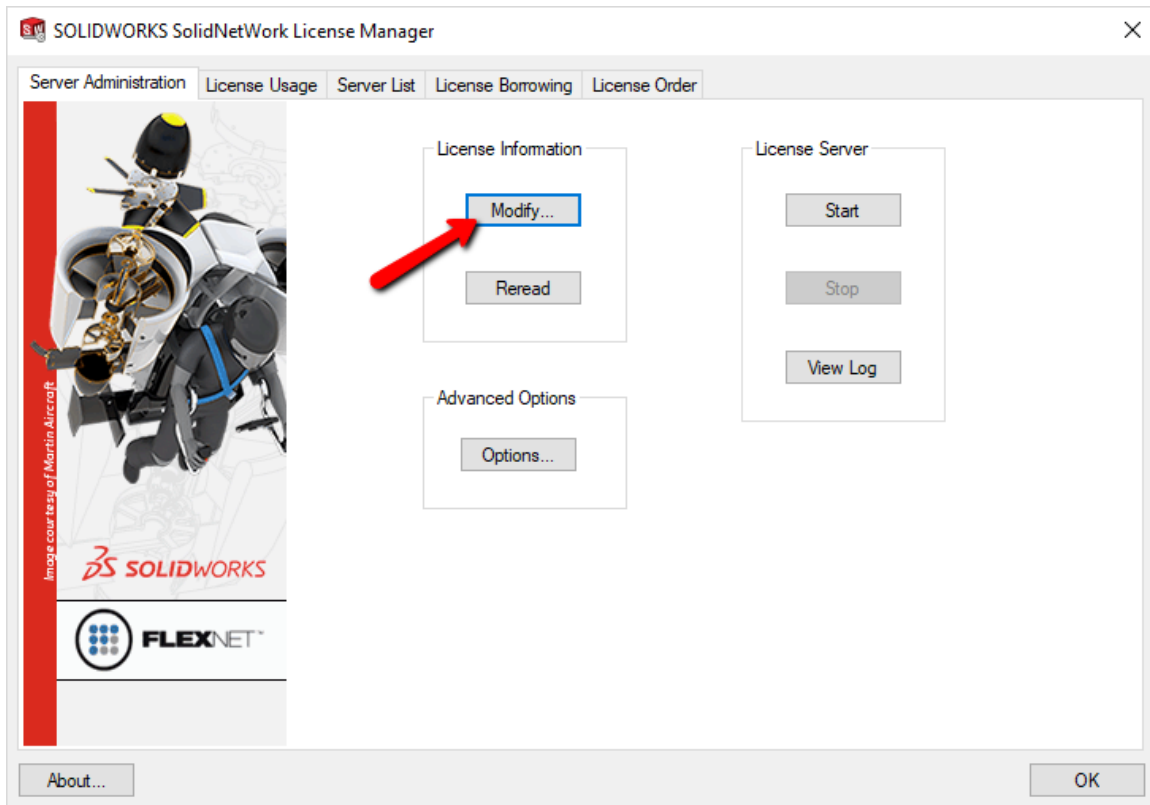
SOLIDWORKS SolidNetWork License Manager

Server Administration | License Usage | Server List | License Borrowing | License Order

Image courtesy of Martin Aircraft

SOLIDWORKS

FLEXNET™

License Information

Modify...

Reread

License Server

Start

Stop

View Log

Advanced Options

Options...

About...

OK